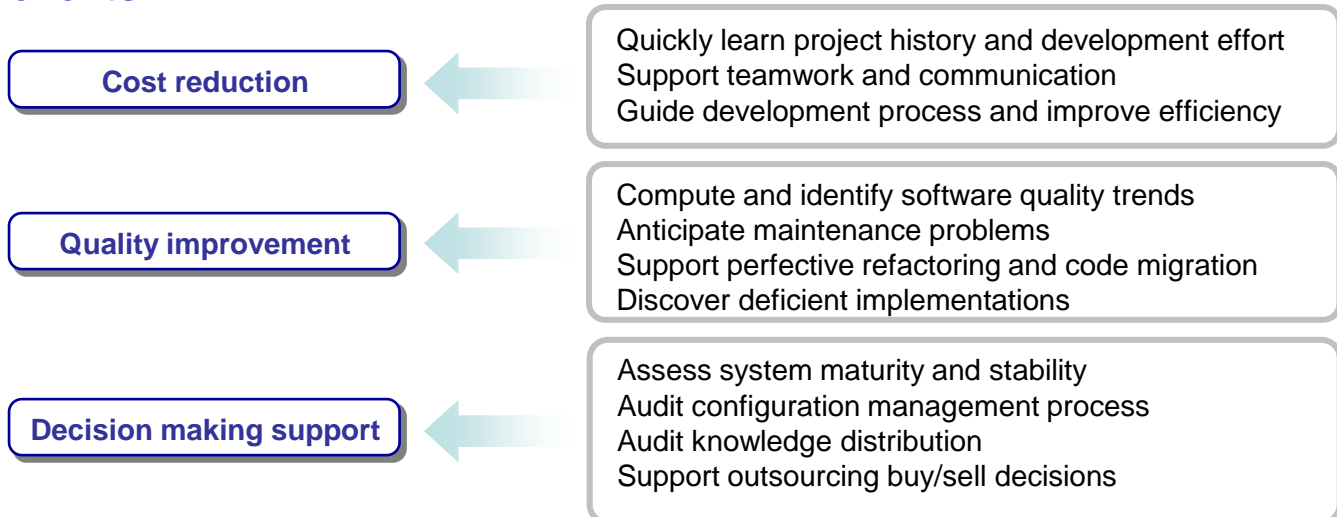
Cost reduction

Quickly learn project history and development effort
Support teamwork and communication
Guide development process and improve efficiency

Quality improvement

Compute and identify software quality trends
Anticipate maintenance problems
Support perfective refactoring and code migration
Discover deficient implementations

Decision making support

Assess system maturity and stability
Audit configuration management process
Audit knowledge distribution
Support outsourcing buy/sell decisions